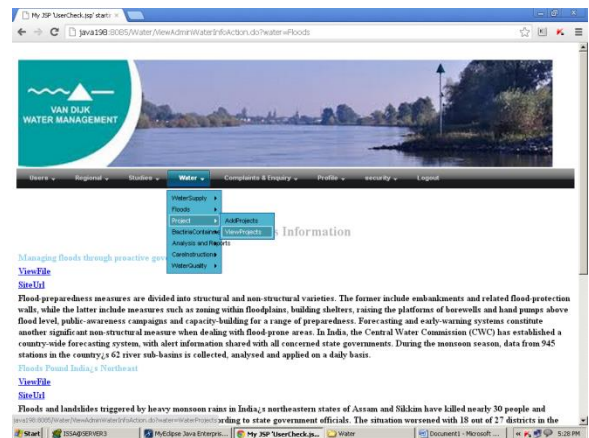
My JSP 'UserCheck.jsp' startin ×

java198:8085/Water/ViewAdminWaterInfoAction.do?water=Floods

VAN DIJK WATER MANAGEMENT

Users ▾ Regional ▾ Studies ▾ Water ▾ Complaints & Enquiry ▾ Profile ▾ security ▾ Logout

WaterSupply ▸
Floods ▸
Project ▸
ElectricContainers ▸
Analysis and Reports
Constructions ▸
WaterQuality ▸

AddProjects
ViewProjects

s Information

Managing floods through proactive gov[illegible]

ViewFile

SiteUrl

Flood-preparedness measures are divided into structural and non-structural varieties. The former include embankments and related flood-protection walls, while the latter include measures such as zoning within floodplains, building shelters, raising the platforms of borewells and hand pumps above flood level, public-awareness campaigns and capacity-building for a range of preparedness. Forecasting and early-warning systems constitute another significant non-structural measure when dealing with flood-prone areas. In India, the Central Water Commission (CWC) has established a country-wide forecasting system, with alert information shared with all concerned state governments. During the monsoon season, data from 945 stations in the country¿s 62 river sub-basins is collected, analysed and applied on a daily basis.

Floods Pound India¿s Northeast

ViewFile

SiteUrl

Floods and landslides triggered by heavy monsoon rains in India¿s northeastern states of Assam and Sikkim have killed nearly 30 people and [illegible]rding to state government officials. The situation worsened with 18 out of 27 districts in the

java198:8085/Water/ViewAdminWaterInfoAction.do?water=WaterProjects

Start ZISSA@SERVER3 MyEclipse Java Enterpris... My JSP 'UserCheck.js... Water Document1 - Microsoft ... 5:28 PM